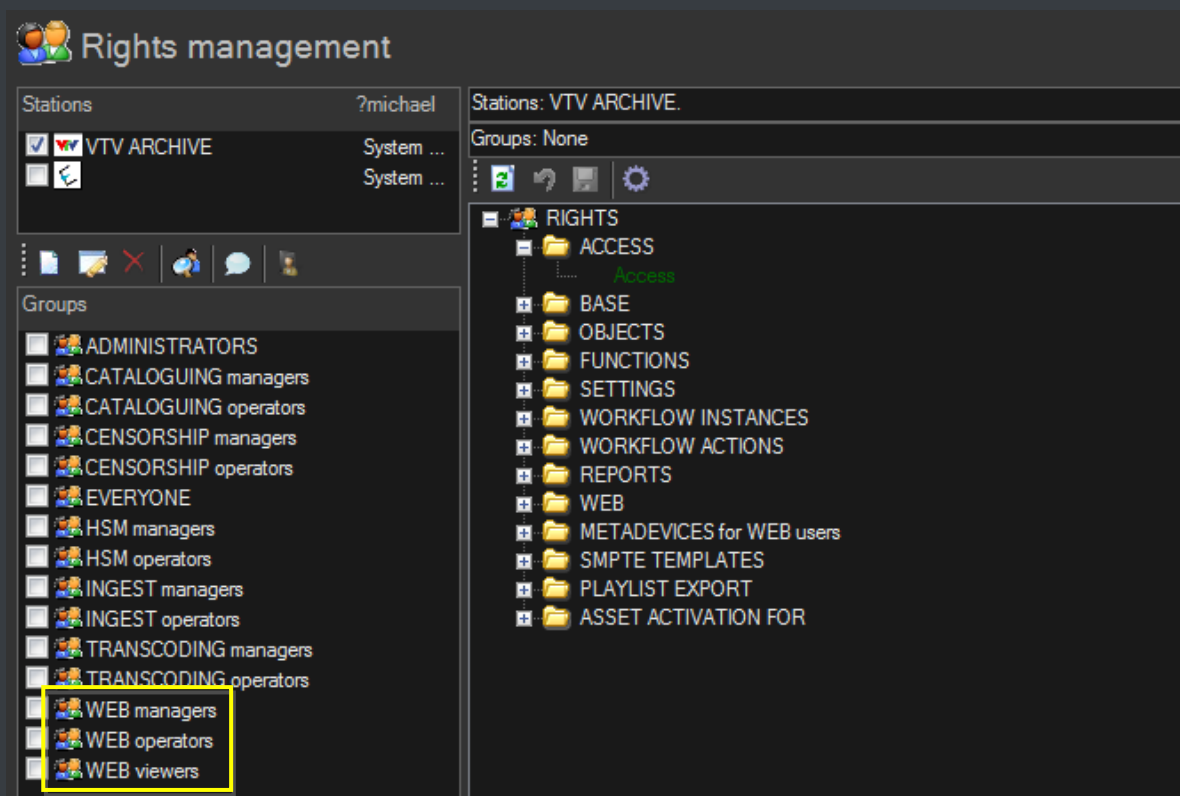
Rights management

| Stations | ?michael |
|---|---|
| VTV ARCHIVE | System ... |
| | System ... |

Groups
ADMINISTRATORS
CATALOGUING managers
CATALOGUING operators
CENSORSHIP managers
CENSORSHIP operators
EVERYONE
HSM managers
HSM operators
INGEST managers
INGEST operators
TRANSCODING managers
TRANSCODING operators
WEB managers
WEB operators
WEB viewers

Stations: VTV ARCHIVE.
Groups: None

RIGHTS
ACCESS
Access
BASE
OBJECTS
FUNCTIONS
SETTINGS
WORKFLOW INSTANCES
WORKFLOW ACTIONS
REPORTS
WEB
METADEVICES for WEB users
SMPTE TEMPLATES
PLAYLIST EXPORT
ASSET ACTIVATION FOR